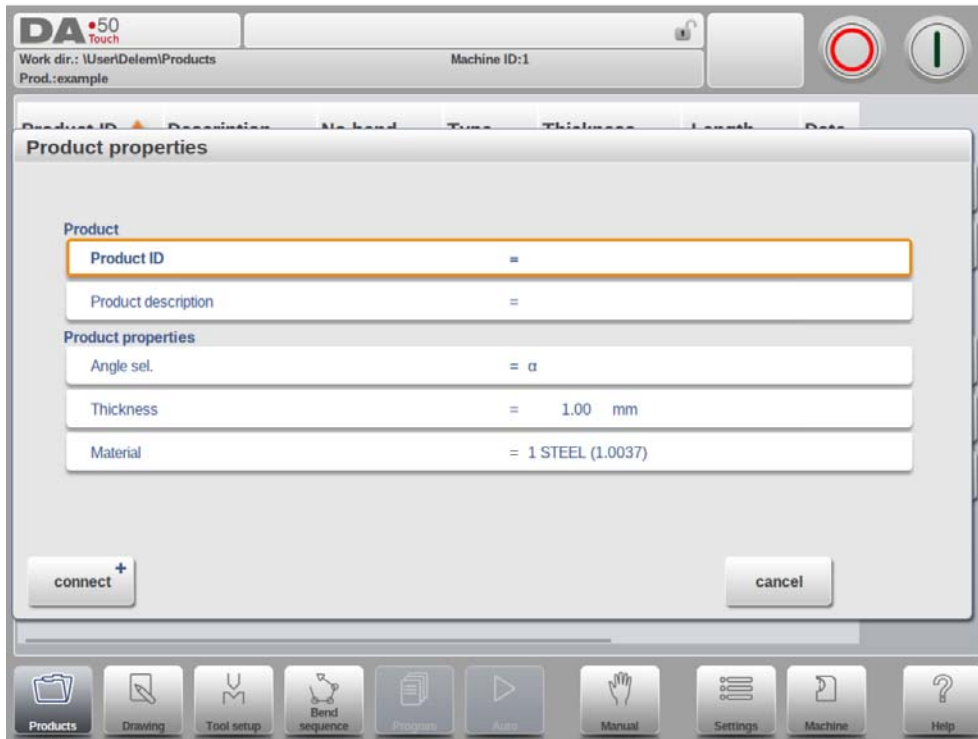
DA•50 Touch

Work dir.: \User\Delem\Products
Prod.:example

Machine ID:1

Product ID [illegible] Description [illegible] No bend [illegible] Type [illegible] Thickness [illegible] Length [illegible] Date

Product properties

Product

| Product ID | = |
|---|---|
| Product description | = |

Product properties

| Angle sel. | = α |
|---|---|
| Thickness | = 1.00 mm |
| Material | = 1 STEEL (1.0037) |

connect +

cancel

Products
Drawing
Tool setup
Bend sequence
Program
Auto
Manual
Settings
Machine
Help